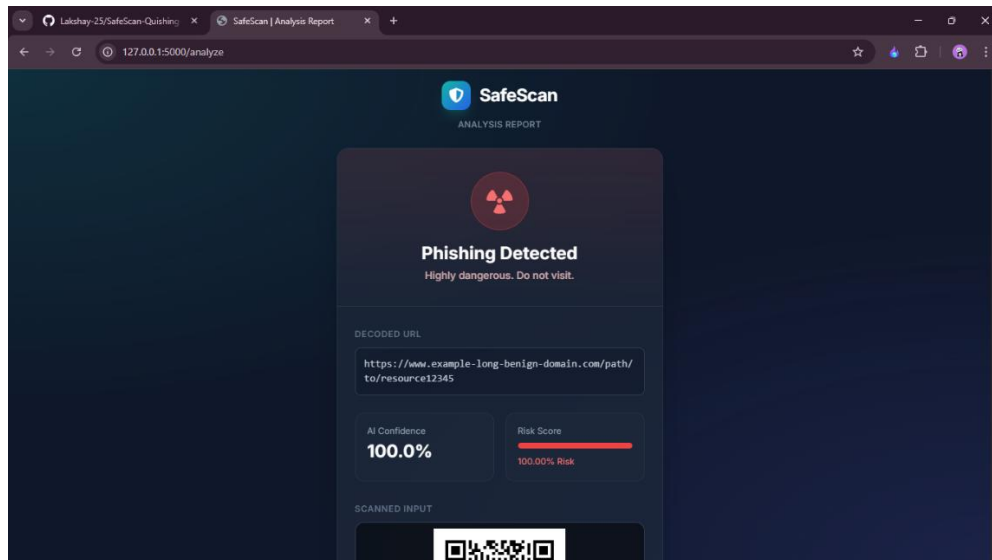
Lakshay-25/SafeScan-Quishing ×
SafeScan | Analysis Report ×
+

127.0.0.1:5000/analyze

SafeScan
ANALYSIS REPORT

Phishing Detected
Highly dangerous. Do not visit.

DECODED URL
https://www.example-long-benign-domain.com/path/to/resource12345

AI Confidence
100.0%

Risk Score
100.00% Risk

SCANNED INPUT